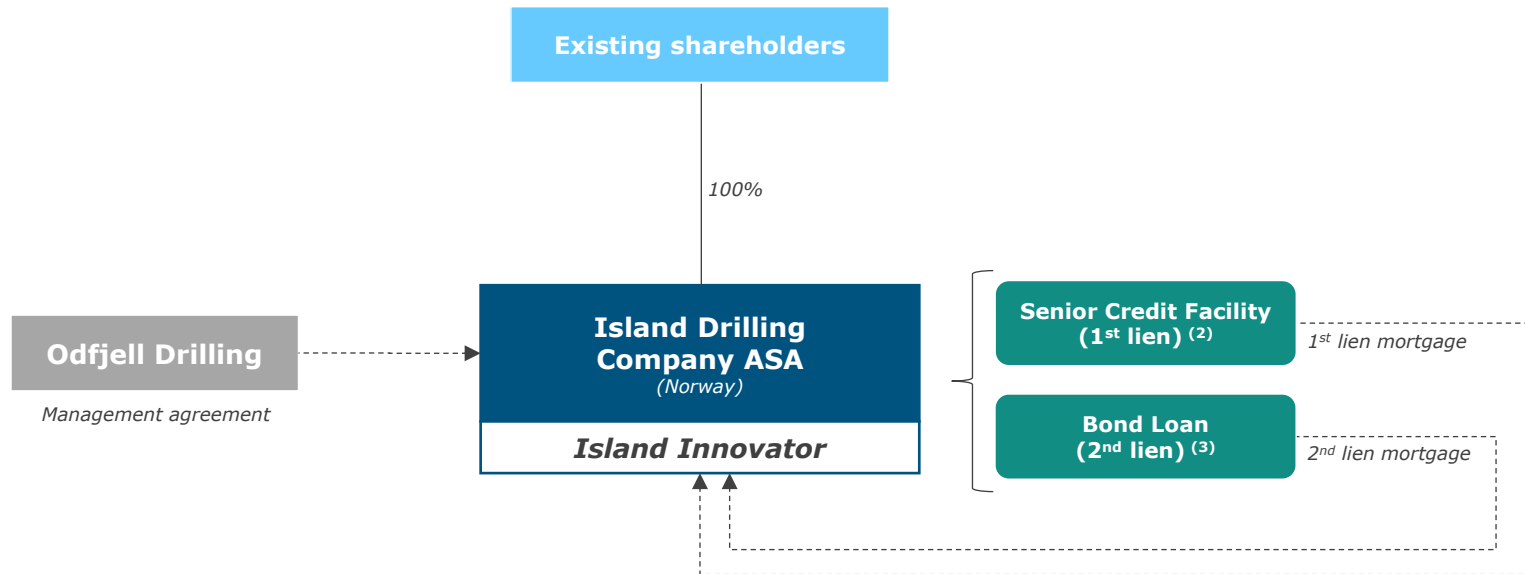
Existing shareholders

100%

Odfjell Drilling

Management agreement

Island Drilling Company ASA
(Norway)

Island Innovator

Senior Credit Facility
(1$^{st}$ lien) $^{(2)}$

1$^{st}$ lien mortgage

Bond Loan
(2$^{nd}$ lien) $^{(3)}$

2$^{nd}$ lien mortgage